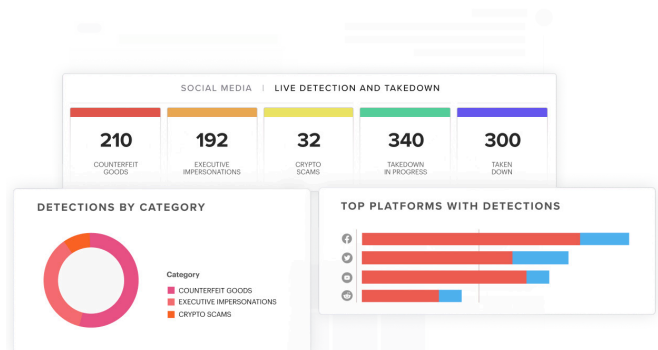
SOCIAL MEDIA | LIVE DETECTION AND TAKEDOWN

210
COUNTERFEIT GOODS

192
EXECUTIVE IMPERSONATIONS

32
CRYPTO SCAMS

340
TAKEDOWN IN PROGRESS

300
TAKEN DOWN

DETECTIONS BY CATEGORY

Category
COUNTERFEIT GOODS
EXECUTIVE IMPERSONATIONS
CRYPTO SCAMS

TOP PLATFORMS WITH DETECTIONS